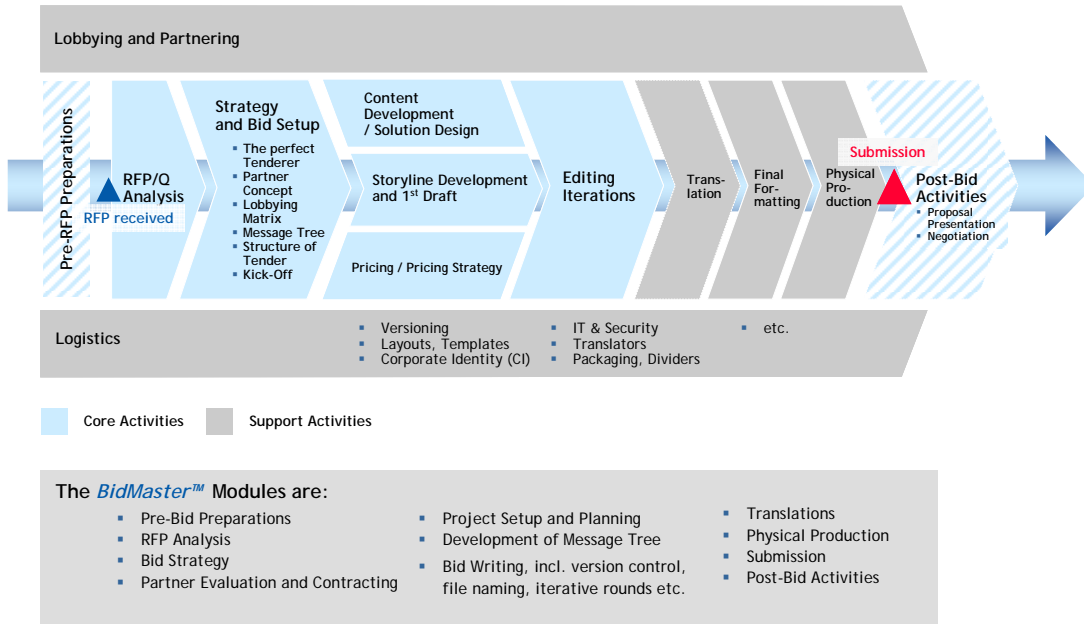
Lobbying and Partnering

Pre-RFP Preparations

RFP/Q Analysis

RFP received

Strategy and Bid Setup

- The perfect Tenderer
- Partner Concept
- Lobbying Matrix
- Message Tree
- Structure of Tender
- Kick-Off

Content Development / Solution Design

Storyline Development and 1$^{st}$ Draft

Pricing / Pricing Strategy

Editing Iterations

Translation

Final Formatting

Physical Production

Submission

Post-Bid Activities

- Proposal Presentation
- Negotiation

Logistics

- Versioning
- Layouts, Templates
- Corporate Identity (CI)
- IT & Security
- Translators
- Packaging, Dividers
- etc.

Core Activities

Support Activities

The BidMaster™ Modules are:

- Pre-Bid Preparations
- RFP Analysis
- Bid Strategy
- Partner Evaluation and Contracting
- Project Setup and Planning
- Development of Message Tree
- Bid Writing, incl. version control, file naming, iterative rounds etc.
- Translations
- Physical Production
- Submission
- Post-Bid Activities